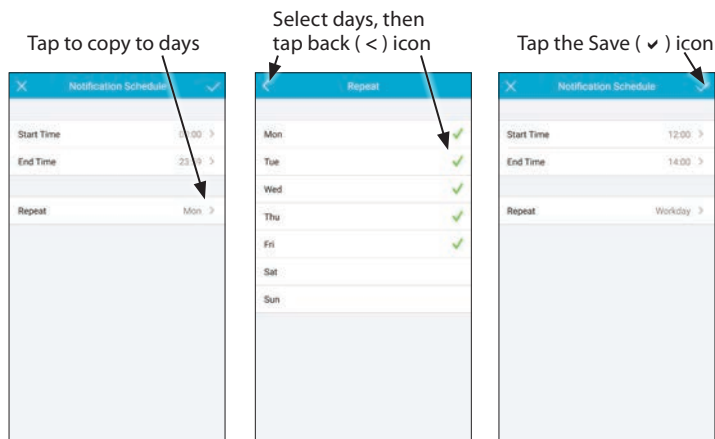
Tap to copy to days

Notification Schedule

Start Time 00:00 >

End Time 23:59 >

Repeat Mon >

Select days, then tap back ( < ) icon

Repeat

Mon

Tue

Wed

Thu

Fri

Sat

Sun

Tap the Save ( ✔ ) icon

Notification Schedule

Start Time 12:00 >

End Time 14:00 >

Repeat Workday >